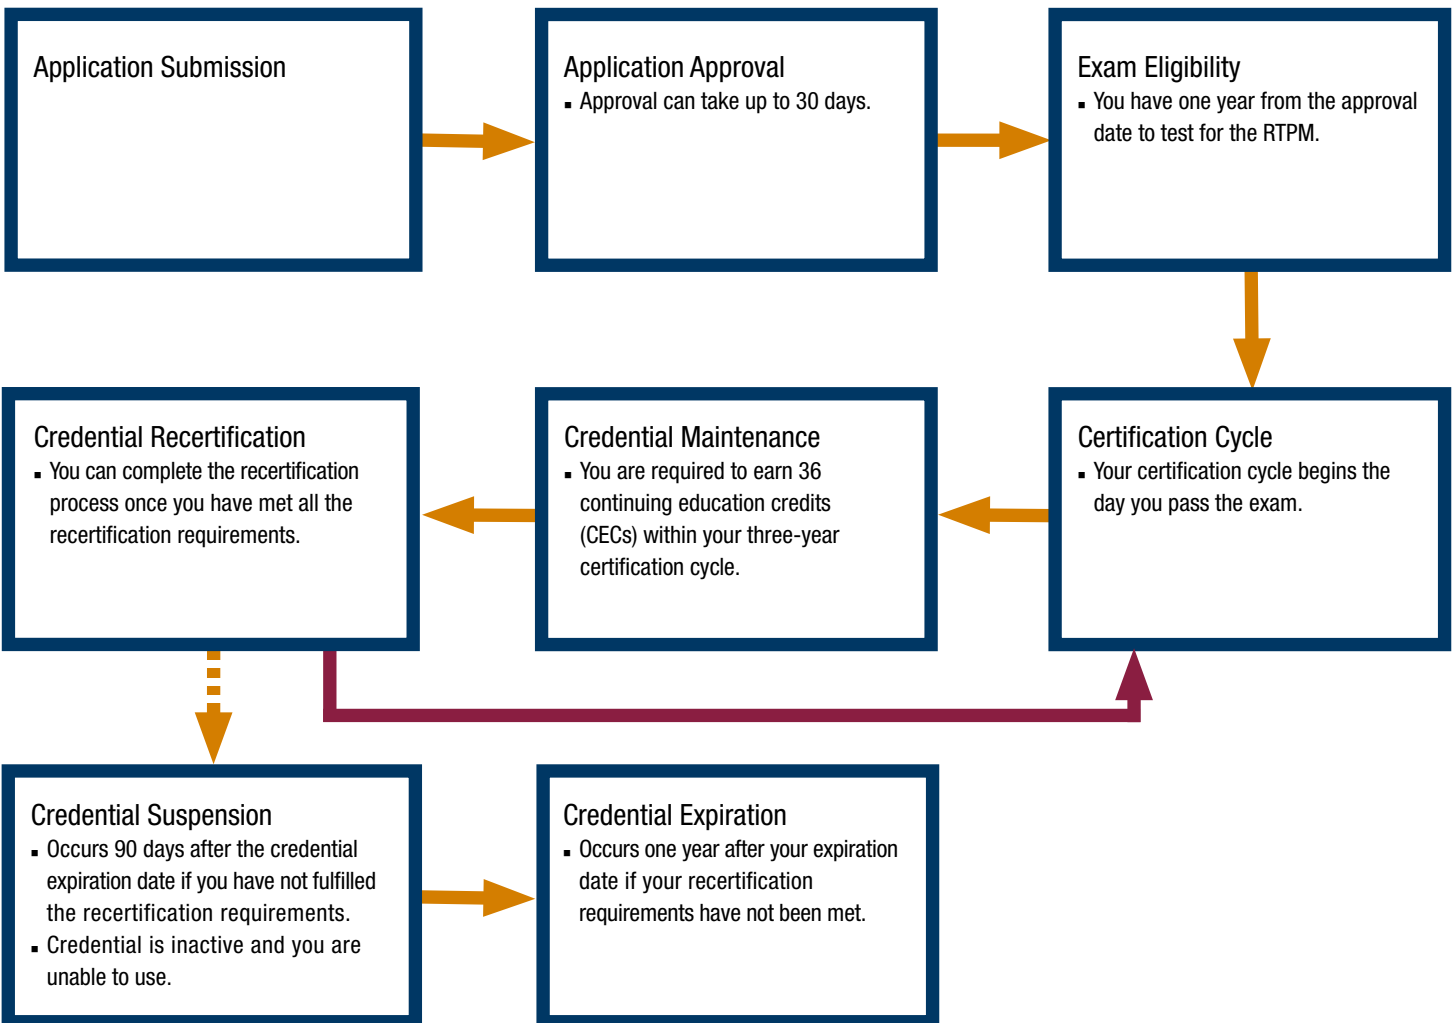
Application Submission

Application Approval
▪ Approval can take up to 30 days.

Exam Eligibility
▪ You have one year from the approval date to test for the RTPM.

Certification Cycle
▪ Your certification cycle begins the day you pass the exam.

Credential Maintenance
▪ You are required to earn 36 continuing education credits (CECs) within your three-year certification cycle.

Credential Recertification
▪ You can complete the recertification process once you have met all the recertification requirements.

Credential Suspension
▪ Occurs 90 days after the credential expiration date if you have not fulfilled the recertification requirements.
▪ Credential is inactive and you are unable to use.

Credential Expiration
▪ Occurs one year after your expiration date if your recertification requirements have not been met.